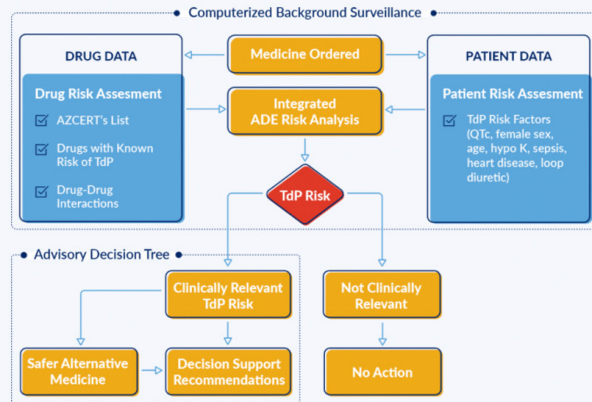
Computerized Background Surveillance

DRUG DATA

Drug Risk Assesment

AZCERT's List

Drugs with Known Risk of TdP

Drug-Drug Interactions

Medicine Ordered

Integrated ADE Risk Analysis

PATIENT DATA

Patient Risk Assesment

TdP Risk Factors (QTc, female sex, age, hypo K, sepsis, heart disease, loop diuretic)

TdP Risk

Advisory Decision Tree

Clinically Relevant TdP Risk

Not Clinically Relevant

Safer Alternative Medicine

Decision Support Recommendations

No Action